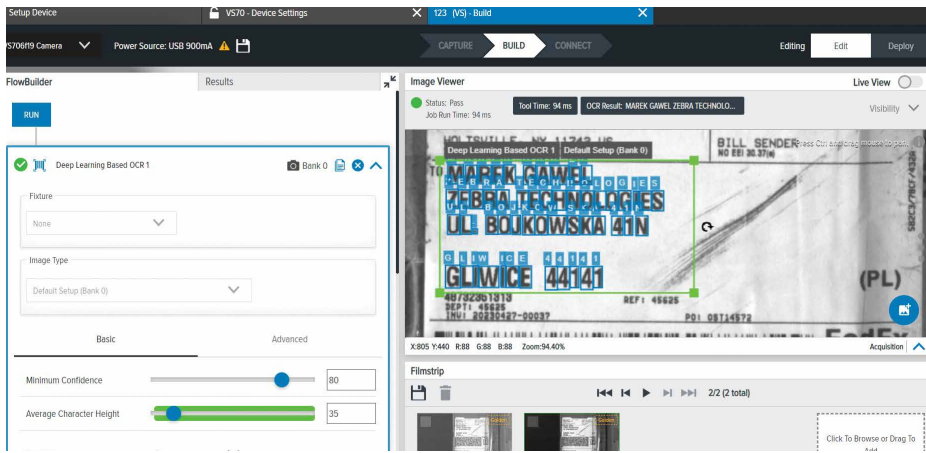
Setup Device
VS70 - Device Settings
123 (VS) - Build
VS706f19 Camera
Power Source: USB 900mA
CAPTURE
BUILD
CONNECT
Editing
Edit
Deploy
FlowBuilder
Results
RUN
Deep Learning Based OCR 1
Bank 0
Fixture
None
Image Type
Default Setup (Bank 0)
Basic
Advanced
Minimum Confidence
80
Average Character Height
35
Image Viewer
Live View
Status: Pass
Job Run Time: 94 ms
Tool Time: 94 ms
OCR Result: MAREK GAWEL ZEBRA TECHNOLO...
Visibility
Deep Learning Based OCR 1
Default Setup (Bank 0)
MAREK GAWEL
ZEBRA TECHNOLOGIES
UL BOJKOWSKA 41N
GLIWICE 44141
BILL SENDER
(PL)
REF: 45625
X:805 Y:440 R:88 G:88 B:88 Zoom:94.40%
Acquisition
Filmstrip
2/2 (2 total)
Click To Browse or Drag To Add